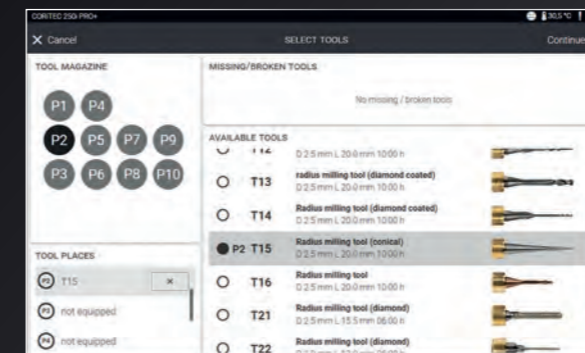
CORITEC 250i PRO+

30.5 °C

Cancel

SELECT TOOLS

Continue

TOOL MAGAZINE

P1 P4

P2 P5 P7 P9

P3 P6 P8 P10

TOOL PLACES

P2 T15 ×

P3 not equipped

P4 not equipped

MISSING/BROKEN TOOLS

No missing / broken tools

AVAILABLE TOOLS

T12 D 2.5 mm L 20.0 mm 10:00 h

T13 radius milling tool (diamond coated) D 2.5 mm L 20.0 mm 10:00 h

T14 Radius milling tool (diamond coated) D 2.5 mm L 20.0 mm 10:00 h

P2 T15 Radius milling tool (conical) D 2.5 mm L 20.0 mm 10:00 h

T16 Radius milling tool D 2.5 mm L 20.0 mm 10:00 h

T21 Radius milling tool (diamond) D 2.5 mm L 15.5 mm 06:00 h

T22 Radius milling tool (diamond) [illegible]